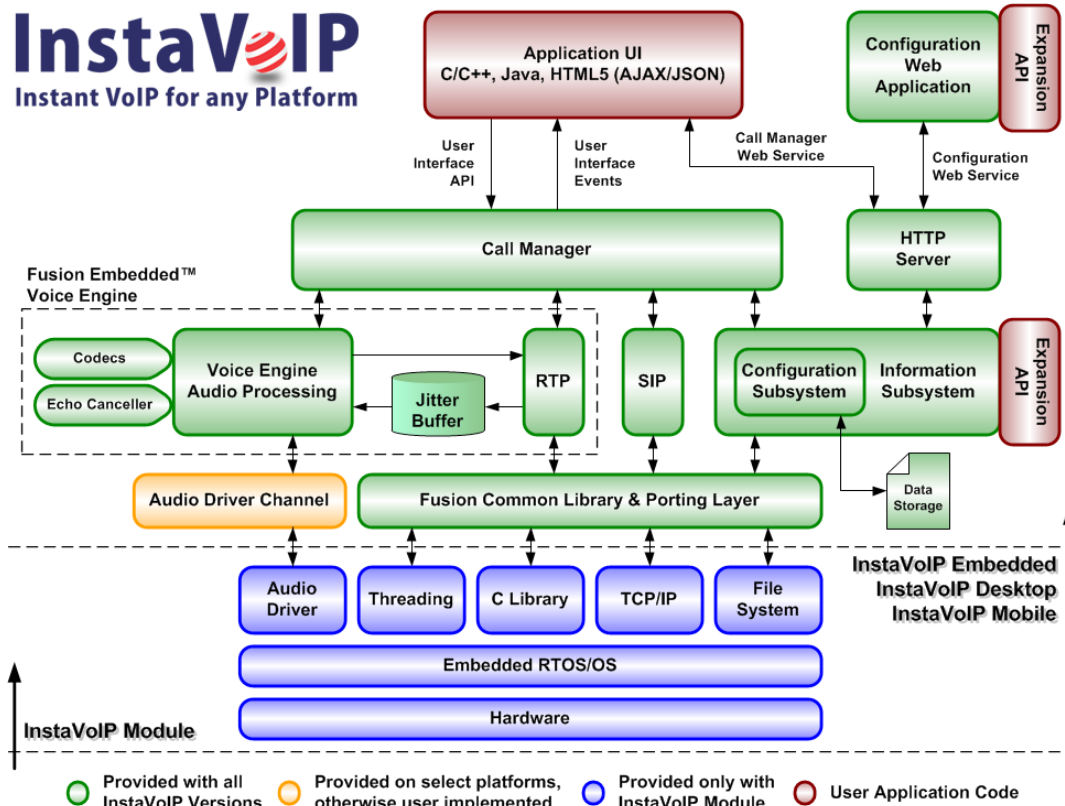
InstaVoIP
Instant VoIP for any Platform

Application UI
C/C++, Java, HTML5 (AJAX/JSON)

Configuration Web Application

Expansion API

User Interface API

User Interface Events

Call Manager Web Service

Configuration Web Service

Call Manager

HTTP Server

Fusion Embedded™ Voice Engine

Codecs

Echo Canceller

Voice Engine Audio Processing

Jitter Buffer

RTP

SIP

Configuration Subsystem

Information Subsystem

Expansion API

Data Storage

Audio Driver Channel

Fusion Common Library & Porting Layer

InstaVoIP Embedded
InstaVoIP Desktop
InstaVoIP Mobile

Audio Driver

Threading

C Library

TCP/IP

File System

Embedded RTOS/OS

Hardware

InstaVoIP Module

Provided with all InstaVoIP Versions

Provided on select platforms, otherwise user implemented

Provided only with InstaVoIP Module

User Application Code